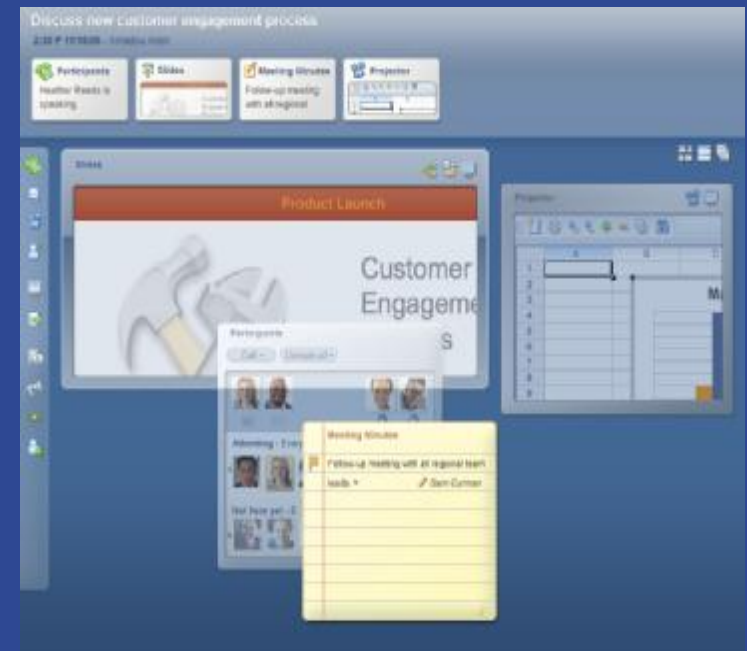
Discuss new customer engagement process
2:30 P 11/10/08 - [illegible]

Participants
Heather Reeds is speaking

Slides

Meeting Minutes
Follow-up meeting with all regional

Projector

Slides

Product Launch

Customer
Engageme
s

Projector

1
2
3
4
5
6
7
8
9

M

Participants
Call
Consult all

Attending - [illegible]

Not here yet - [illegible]

Meeting Minutes

Follow-up meeting with all regional team
leads
Sam Curran